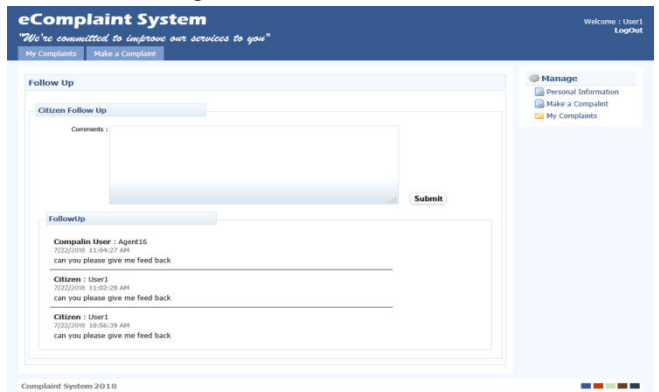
eComplaint System

"We're committed to improve our services to you"

Welcome : User1
LogOut

My Complaints | Make a Complaint

Follow Up

Citizen Follow Up

Comments :

Submit

FollowUp

Compalin User : Agent16
7/22/2018 11:04:27 AM
can you please give me feed back

Citizen : User1
7/22/2018 11:02:28 AM
can you please give me feed back

Citizen : User1
7/22/2018 10:56:39 AM
can you please give me feed back

Manage
Personal Information
Make a Compalint
My Complaints

Complaint System 2018